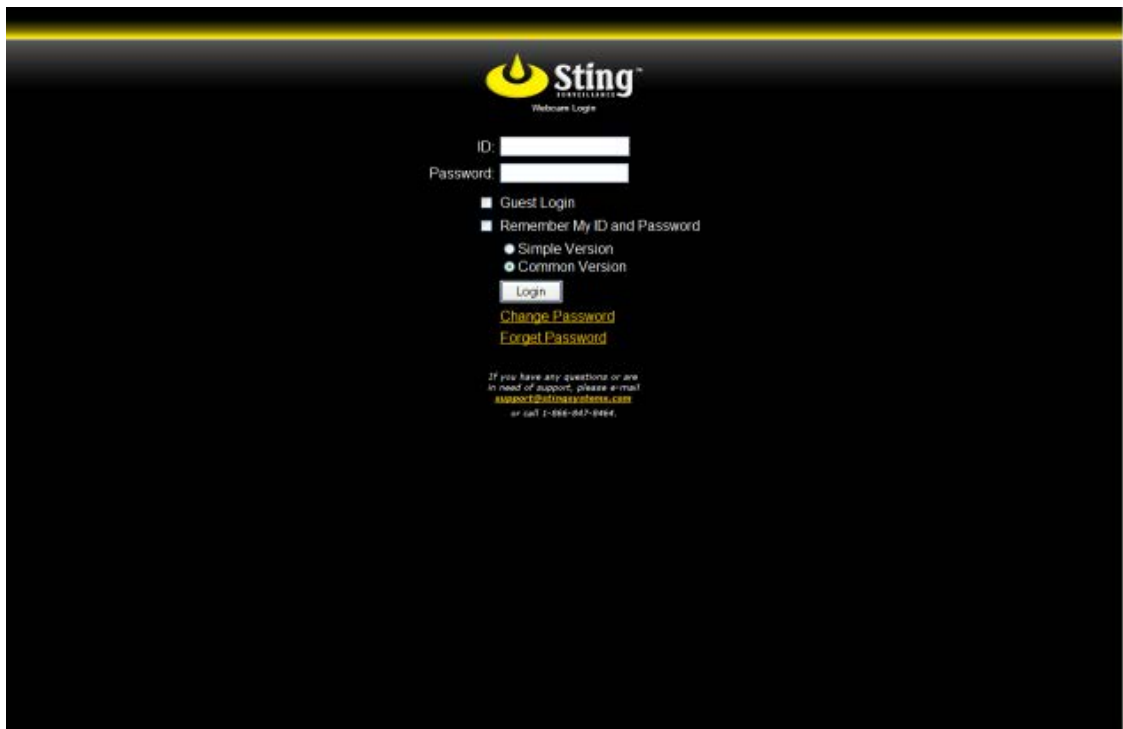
Sting™
SURVEILLANCE
Webcam Login

ID:
Password:
Guest Login
Remember My ID and Password
Simple Version
Common Version
Login
Change Password
Forget Password

If you have any questions or are in need of support, please e-mail support@stingsystems.com or call 1-866-847-8464.